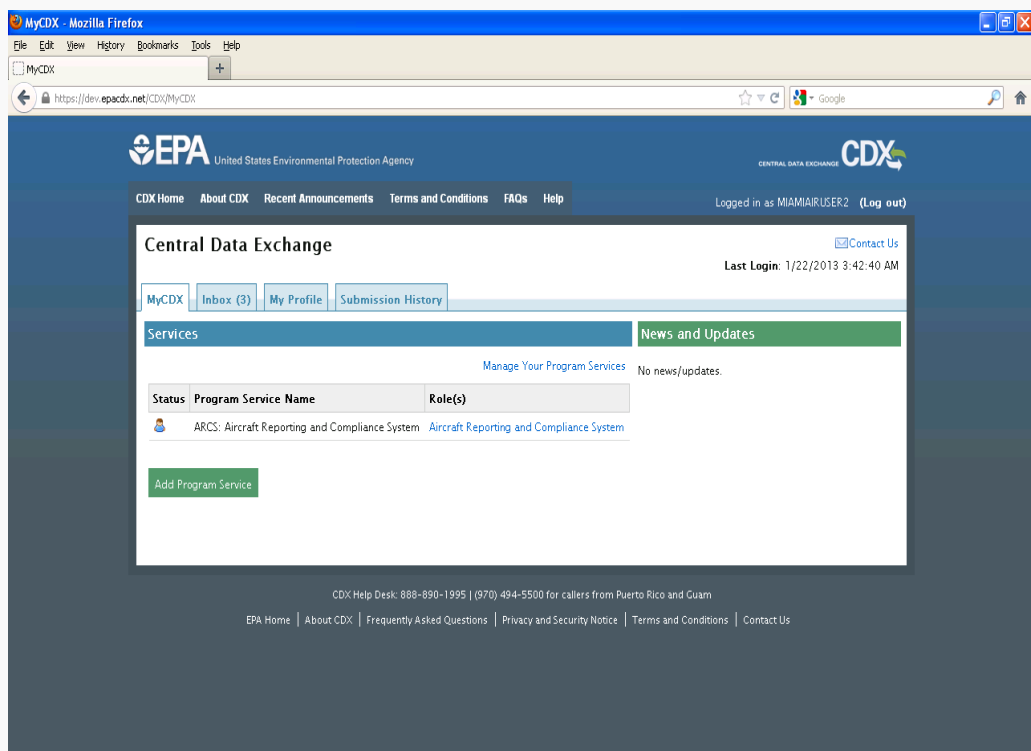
MyCDX - Mozilla Firefox

File Edit View History Bookmarks Tools Help

MyCDX +

https://dev.epacdx.net/CDX/MyCDX

Google

EPA United States Environmental Protection Agency

CENTRAL DATA EXCHANGE CDX

CDX Home About CDX Recent Announcements Terms and Conditions FAQs Help

Logged in as MIAMIAIRUSER2 (Log out)

Central Data Exchange

Contact Us

Last Login: 1/22/2013 3:42:40 AM

MyCDX Inbox (3) My Profile Submission History

Services

Manage Your Program Services

| Status | Program Service Name | Role(s) |
|---|---|---|
| | ARCS: Aircraft Reporting and Compliance System | Aircraft Reporting and Compliance System |

Add Program Service

News and Updates

No news/updates.

CDX Help Desk: 888-890-1995 | (970) 494-5500 for callers from Puerto Rico and Guam

EPA Home | About CDX | Frequently Asked Questions | Privacy and Security Notice | Terms and Conditions | Contact Us